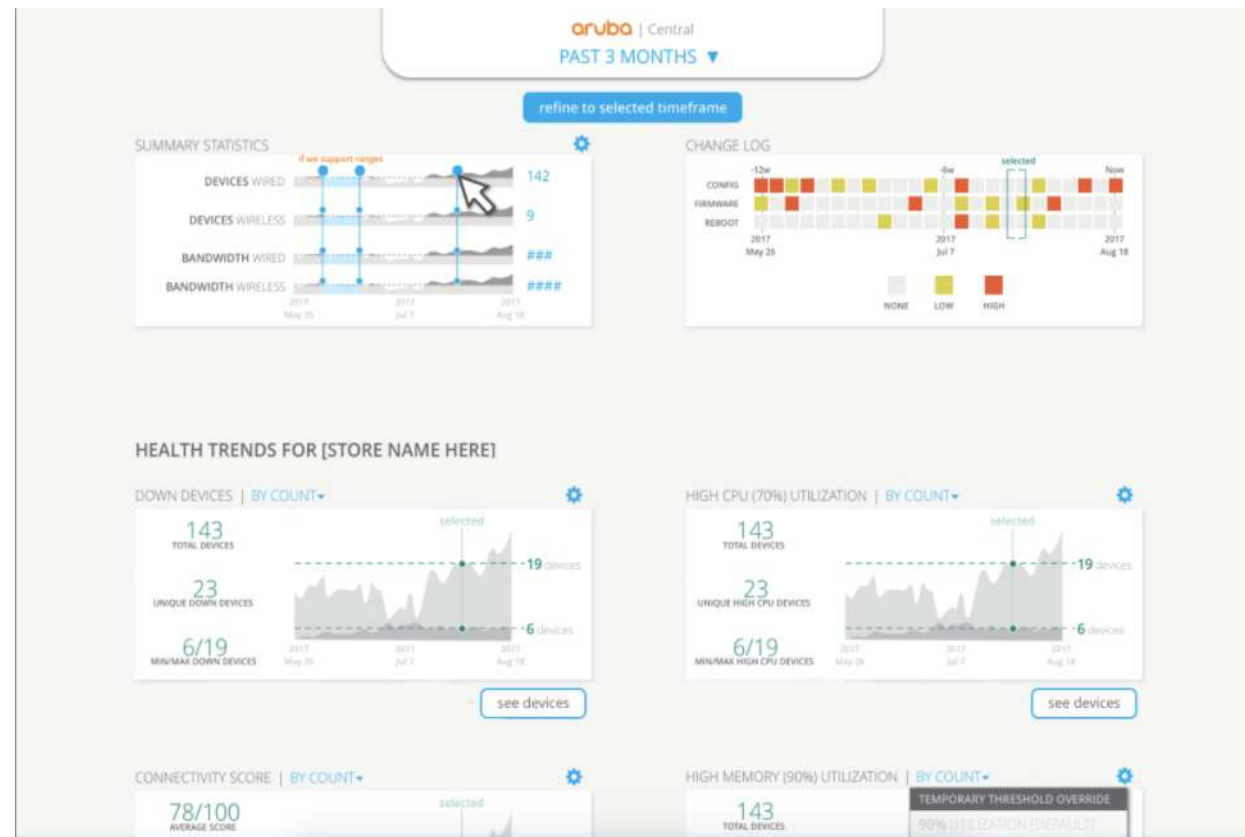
aruba | Central
PAST 3 MONTHS ▼

refine to selected timeframe

SUMMARY STATISTICS

if we support ranges

DEVICES WIRED 142
DEVICES WIRELESS 9
BANDWIDTH WIRED ###
BANDWIDTH WIRELESS ####

2017 May 26 2017 Jul 7 2017 Aug 18

CHANGE LOG

-12w -6w selected Now

CONFIG
FIRMWARE
REBOOT

2017 May 26 2017 Jul 7 2017 Aug 18

NONE LOW HIGH

HEALTH TRENDS FOR [STORE NAME HERE]

DOWN DEVICES | BY COUNT

143
TOTAL DEVICES

23
UNIQUE DOWN DEVICES

6/19
MIN/MAX DOWN DEVICES

selected
19 devices
6 devices

2017 May 26 2017 Jul 7 2017 Aug 18

see devices

HIGH CPU (70%) UTILIZATION | BY COUNT

143
TOTAL DEVICES

23
UNIQUE HIGH CPU DEVICES

6/19
MIN/MAX HIGH CPU DEVICES

selected
19 devices
6 devices

2017 May 26 2017 Jul 7 2017 Aug 18

see devices

CONNECTIVITY SCORE | BY COUNT

78/100
AVERAGE SCORE

selected

HIGH MEMORY (90%) UTILIZATION | BY COUNT

143
TOTAL DEVICES

TEMPORARY THRESHOLD OVERRIDE
90% UTILIZATION (DEFAULT)